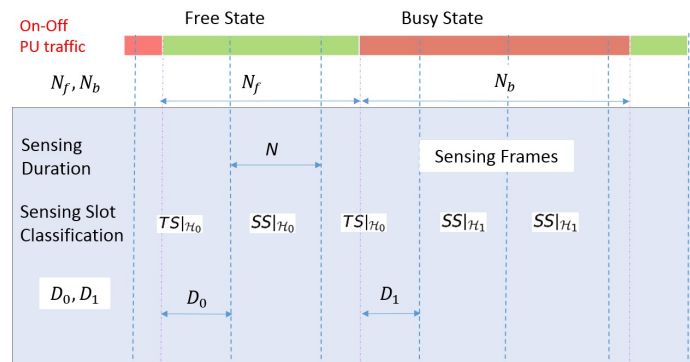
On-Off PU traffic

Free State

Busy State

$N_f, N_b$

$N_f$

$N_b$

Sensing Duration

$N$

Sensing Frames

Sensing Slot Classification

$TS|_{\mathcal{H}_0}$

$SS|_{\mathcal{H}_0}$

$TS|_{\mathcal{H}_0}$

$SS|_{\mathcal{H}_1}$

$SS|_{\mathcal{H}_1}$

$D_0, D_1$

$D_0$

$D_1$